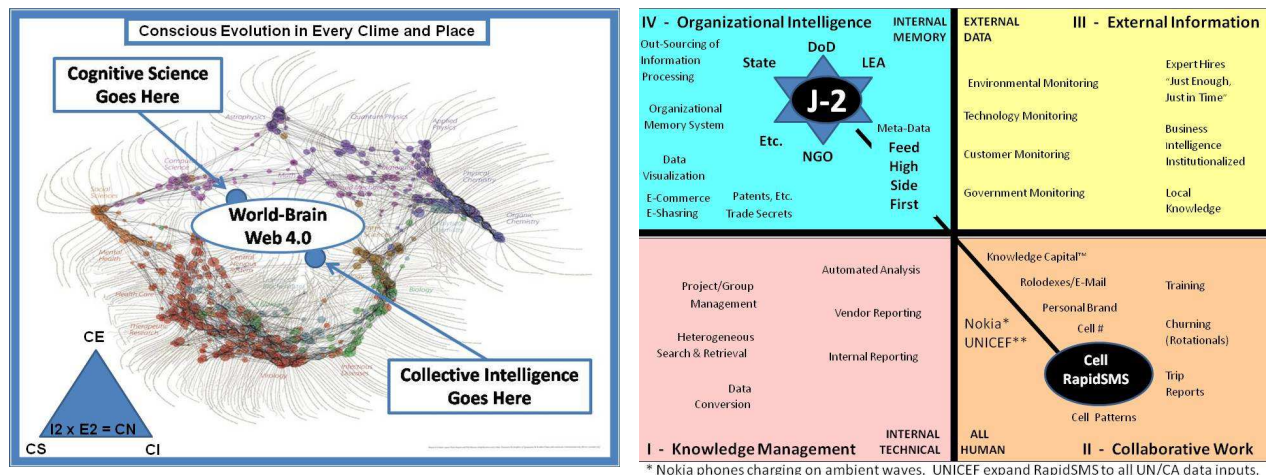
Conscious Evolution in Every Clime and Place

Cognitive Science Goes Here

World-Brain Web 4.0

Collective Intelligence Goes Here

CE

I2 x E2 = CN

CS

CI

IV - Organizational Intelligence

INTERNAL MEMORY

Out-Sourcing of Information Processing

State

DoD

LEA

J-2

Organizational Memory System

Etc.

NGO

Meta-Data

Feed High Side First

Data Visualization

E-Commerce E-Shasring

Patents, Etc. Trade Secrets

EXTERNAL DATA

III - External Information

Environmental Monitoring

Expert Hires "Just Enough, Just in Time"

Technology Monitoring

Business Intelligence Institutionalized

Customer Monitoring

Government Monitoring

Local Knowledge

Project/Group Management

Automated Analysis

Vendor Reporting

Heterogeneous Search & Retrieval

Internal Reporting

Data Conversion

I - Knowledge Management

INTERNAL TECHNICAL

Knowledge Capital™

Rolodexes/E-Mail

Personal Brand

Cell #

Training

Nokia* UNICEF**

Churning (Rotationals)

Cell RapidSMS

Trip Reports

Cell Patterns

ALL HUMAN

II - Collaborative Work

* Nokia phones charging on ambient waves. UNICEF expand RapidSMS to all UN/CA data inputs.